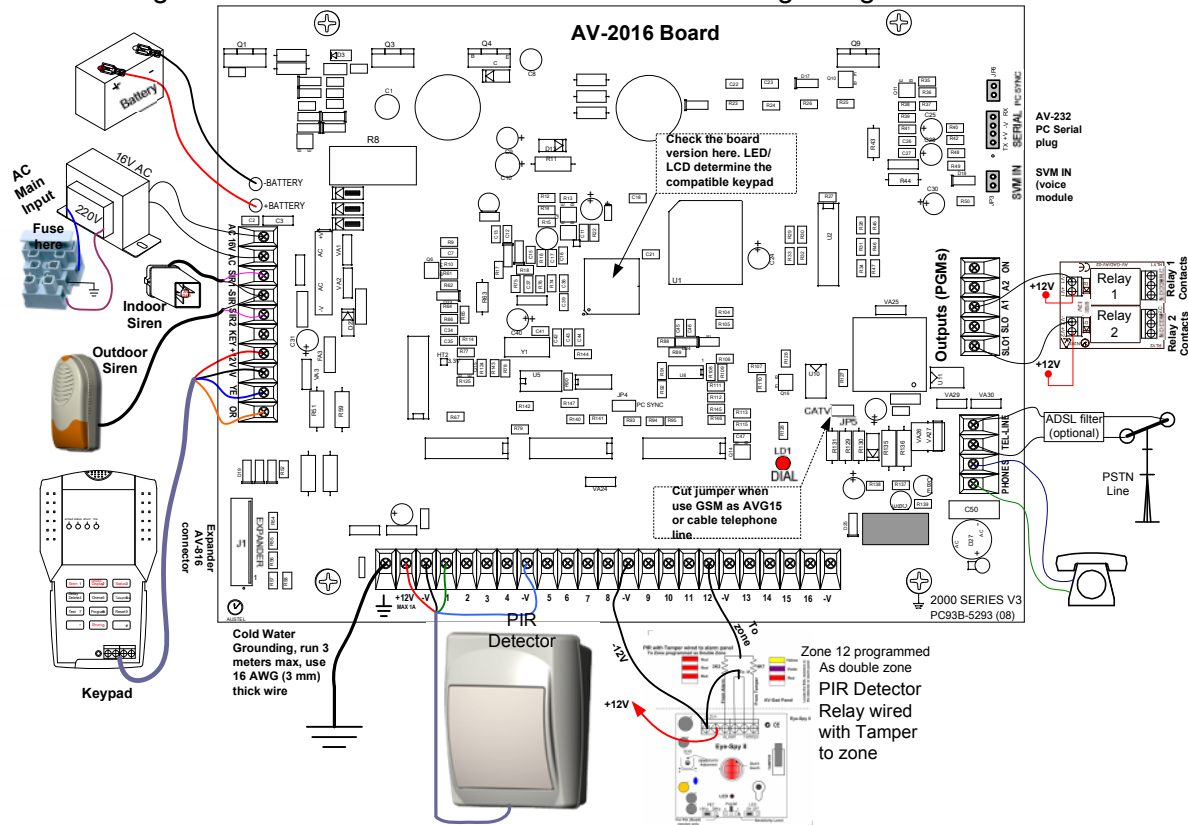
AV-2016 Board

Battery

-BATTERY

+BATTERY

16V AC

220V

AC Main Input

Fuse here

AC 16V AC SIR1 -SIR SIR2 KEY +12V -V YE OR

Indoor Siren

Outdoor Siren

Expander AV-816 connector

EXPANDER

J1

Keypad

Check the board version here. LED/ LCD determine the compatible keypad

AV-232 PC Serial plug

PC SYNC

SERIAL

TX +V -V RX

SVM IN

SVM IN (voice module

Outputs (PGMs)

ON A1 A2 SLO SLO1

+12V

Relay 1

Relay 2

Relay 1 Contacts

Relay 2 Contacts

+12V

TEL-LINE

PHONES

ADSL filter (optional)

PSTN Line

CATV

JP5

LD1

DIAL

Cut jumper when use GSM as AVG15 or cable telephone line

C50

2000 SERIES V3

PC93B-5293 (08)

+12V MAX 1A -V 1 -V 2 3 4 -V 5 6 7 8 -V 9 10 11 12 -V 13 14 15 16 -V

Cold Water Grounding, run 3 meters max, use 16 AWG (3 mm) thick wire

PIR Detector

-12V

To zone

+12V

Zone 12 programmed As double zone

PIR Detector Relay wired with Tamper to zone

AUSTEL